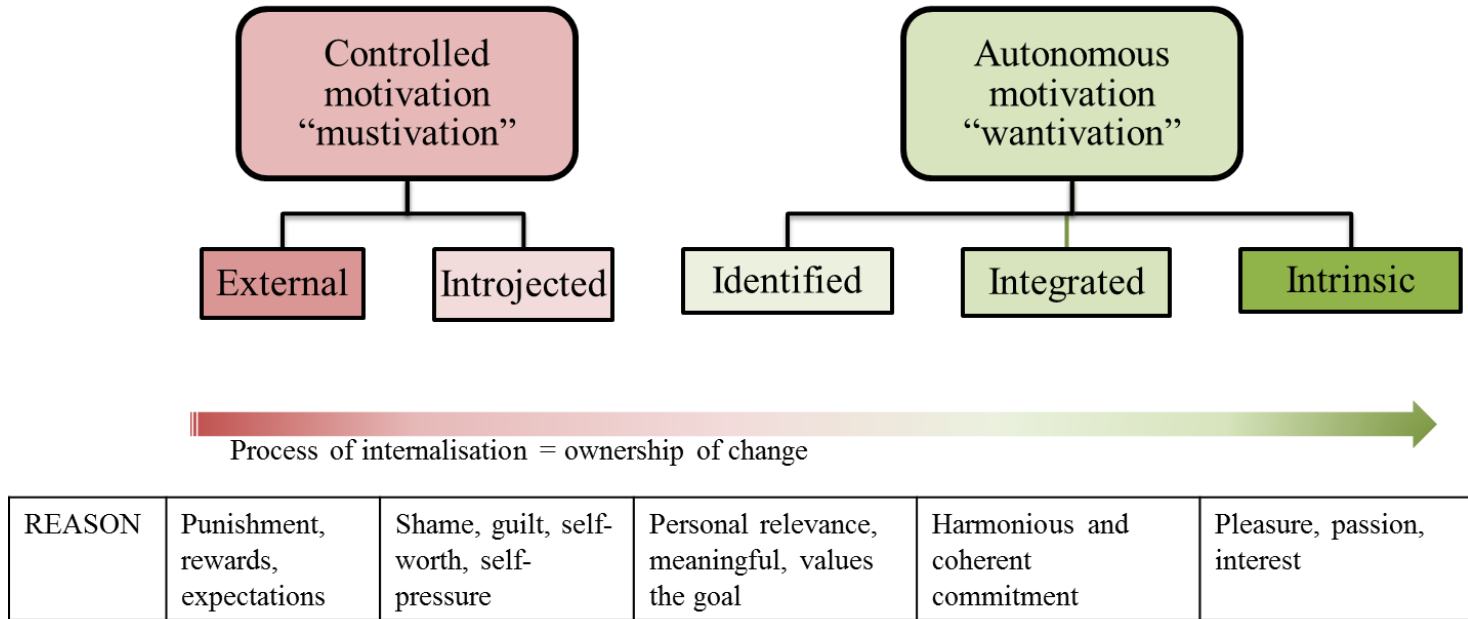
Controlled motivation "mustivation"

Autonomous motivation "wantivation"

External

Introjected

Identified

Integrated

Intrinsic

Process of internalisation = ownership of change

| REASON | Punishment, rewards, expectations | Shame, guilt, self-worth, self-pressure | Personal relevance, meaningful, values the goal | Harmonious and coherent commitment | Pleasure, passion, interest |
|---|---|---|---|---|---|